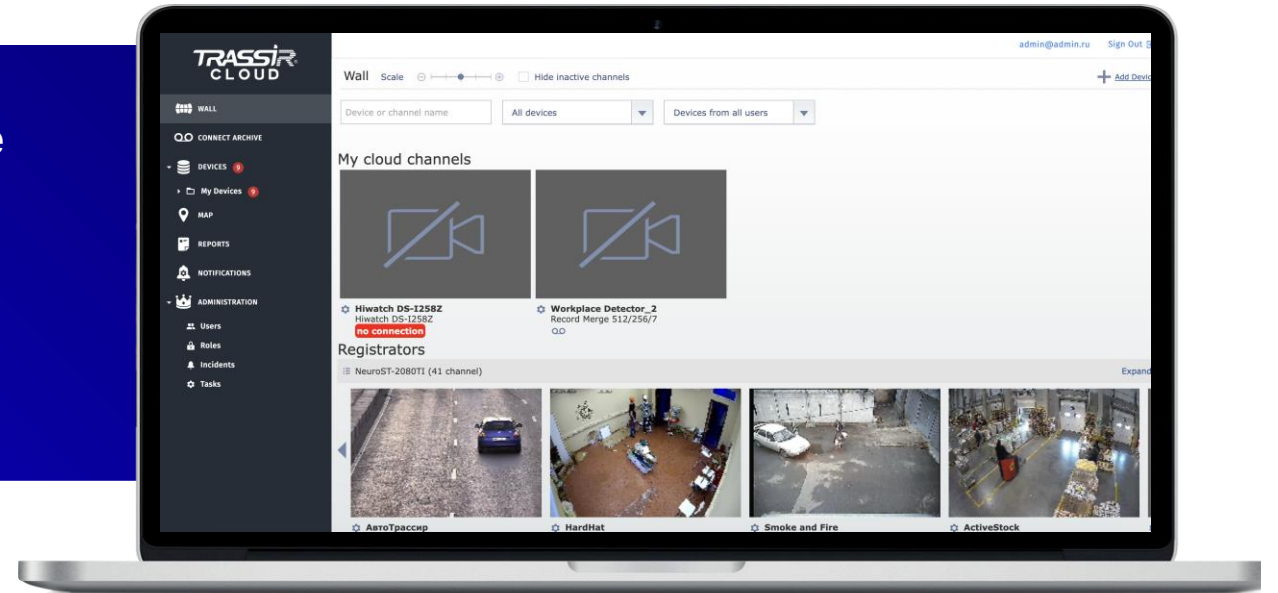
TRASSIR CLOUD

WALL
CONNECT ARCHIVE
DEVICES 9
My Devices 9
MAP
REPORTS
NOTIFICATIONS
ADMINISTRATION
Users
Roles
Incidents
Tasks

admin@admin.ru Sign Out

Wall Scale
Hide inactive channels
Add Devi

Device or channel name
All devices
Devices from all users

My cloud channels

Hiwatch DS-I258Z
Hiwatch DS-I258Z
no connection

Workplace Detector_2
Record Merge 512/256/7

Registrators

NeuroST-2080TI (41 channel)
Expand

АвтоТрассир
HardHat
Smoke and Fire
ActiveStock